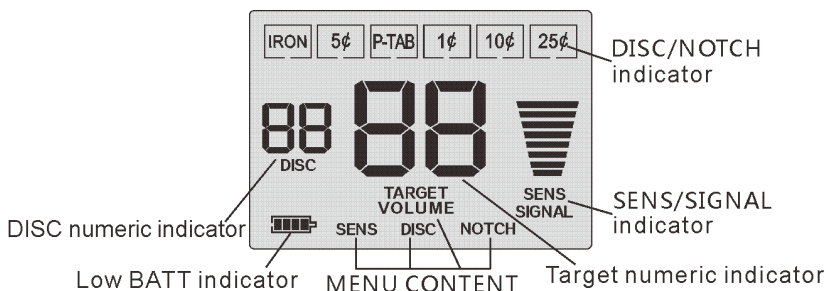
IRON 5¢ P-TAB 1¢ 10¢ 25¢

DISC/NOTCH indicator

88

DISC

88

TARGET VOLUME

SENS SIGNAL

SENS/SIGNAL indicator

DISC numeric indicator

SENS DISC NOTCH

Low BATT indicator

MENU CONTENT

Target numeric indicator